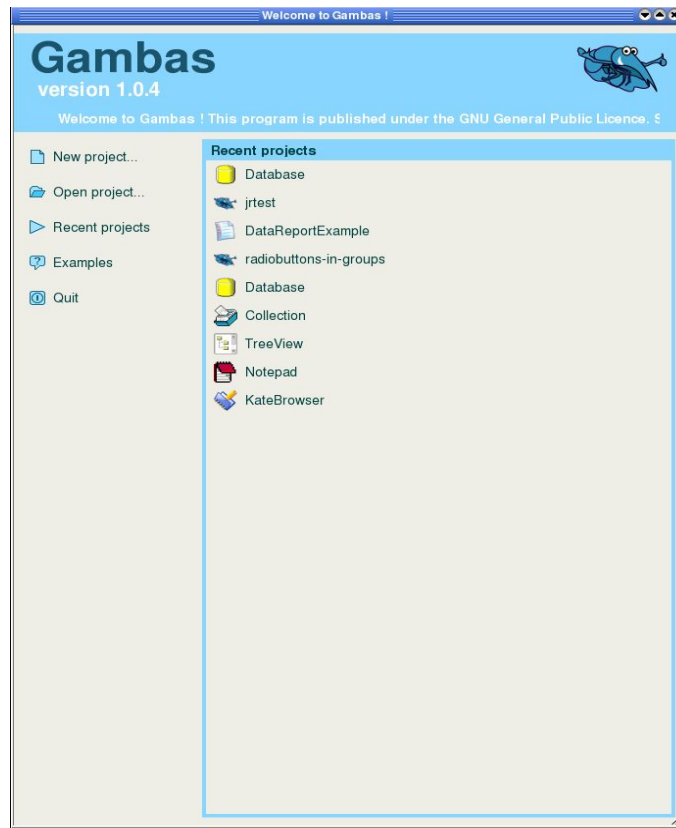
Welcome to Gambas !

Gambas
version 1.0.4

Welcome to Gambas ! This program is published under the GNU General Public Licence. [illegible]

New project...
Open project...
Recent projects
Examples
Quit

Recent projects
Database
jrtest
DataReportExample
radiobuttons-in-groups
Database
Collection
TreeView
Notepad
KateBrowser